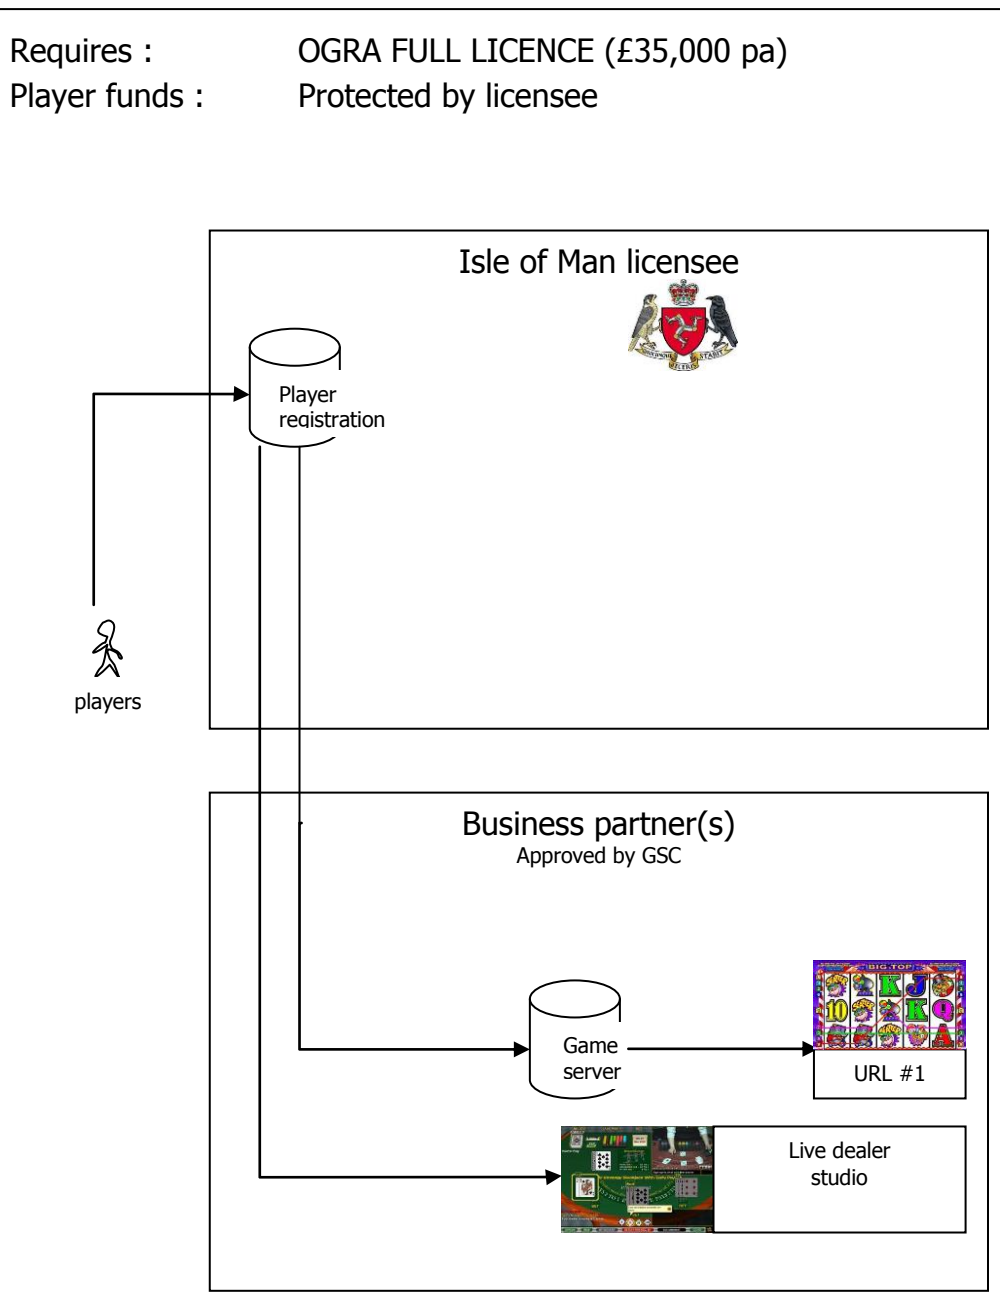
Requires : OGRA FULL LICENCE (£35,000 pa)
Player funds : Protected by licensee

Isle of Man licensee

Player registration

players

Business partner(s)
Approved by GSC

Game server

BIG TOP

URL #1

Live dealer studio